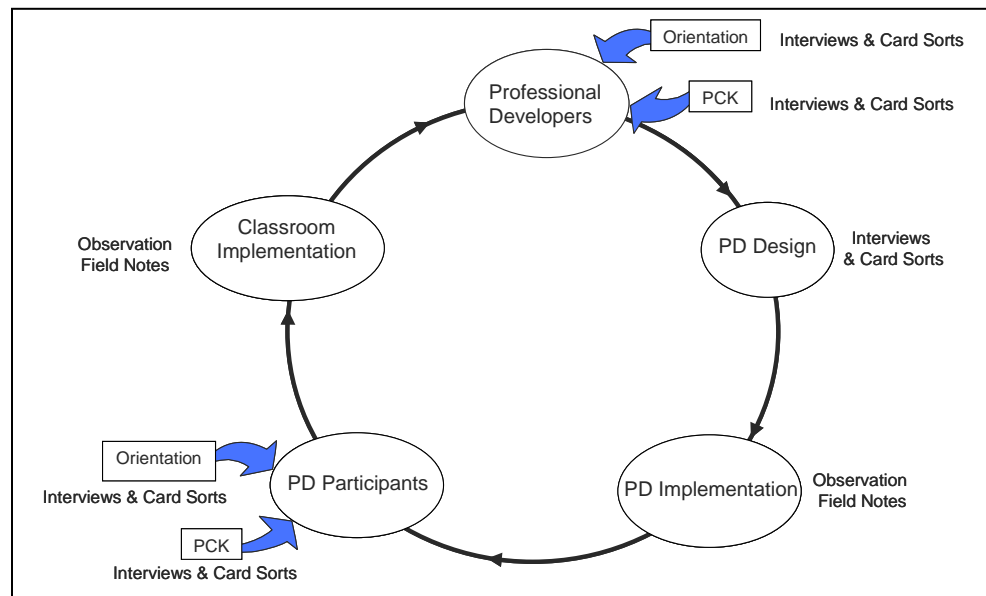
Orientation
Interviews & Card Sorts
Professional Developers
PCK
Interviews & Card Sorts
Classroom Implementation
Observation Field Notes
PD Design
Interviews & Card Sorts
Orientation
Interviews & Card Sorts
PD Participants
PCK
Interviews & Card Sorts
PD Implementation
Observation Field Notes